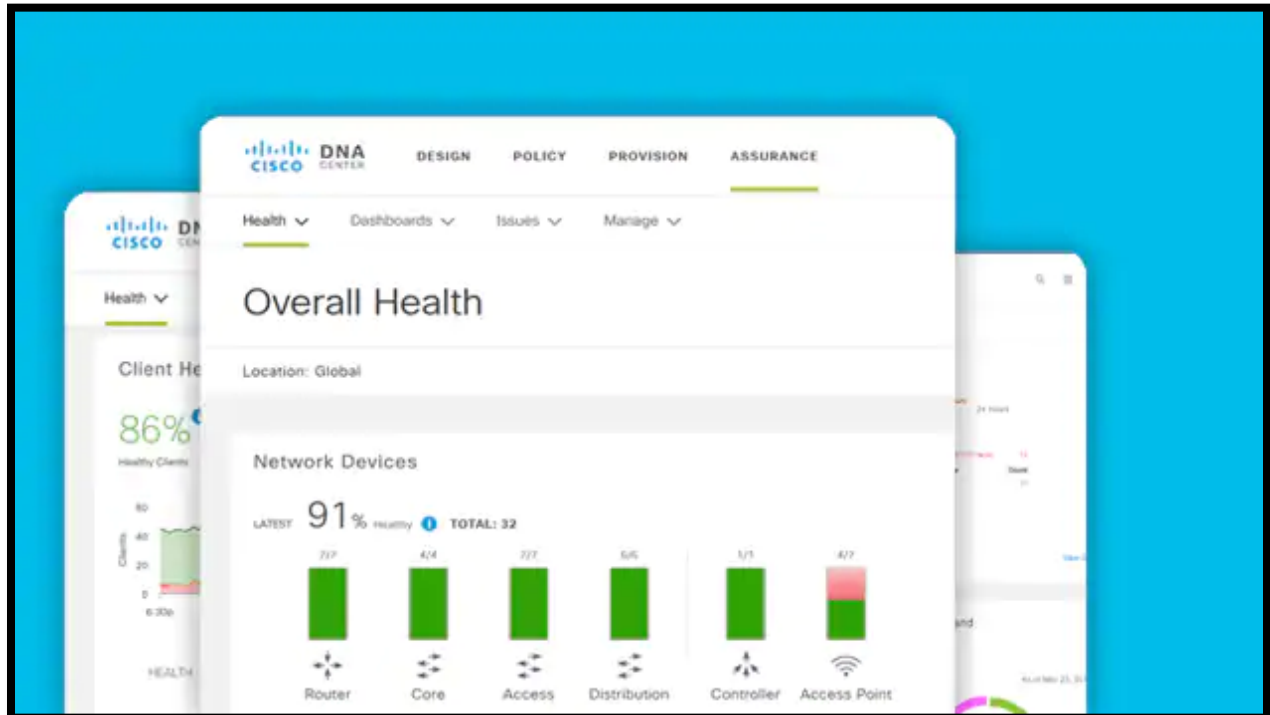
CISCO DNA CENTER

DESIGN POLICY PROVISION ASSURANCE

Health Dashboards Issues Manage

Overall Health

Location: Global

Network Devices

LATEST 91% Healthy TOTAL: 32

7/7 4/4 7/7 5/5 1/1 4/7

Router Core Access Distribution Controller Access Point

CISCO DN

Health

Client He

86%

Healthy Clients

60
40
20
0
6:30p

Clients

HEALTH

24 hours

Count

View

As of Nov 23, 20

and